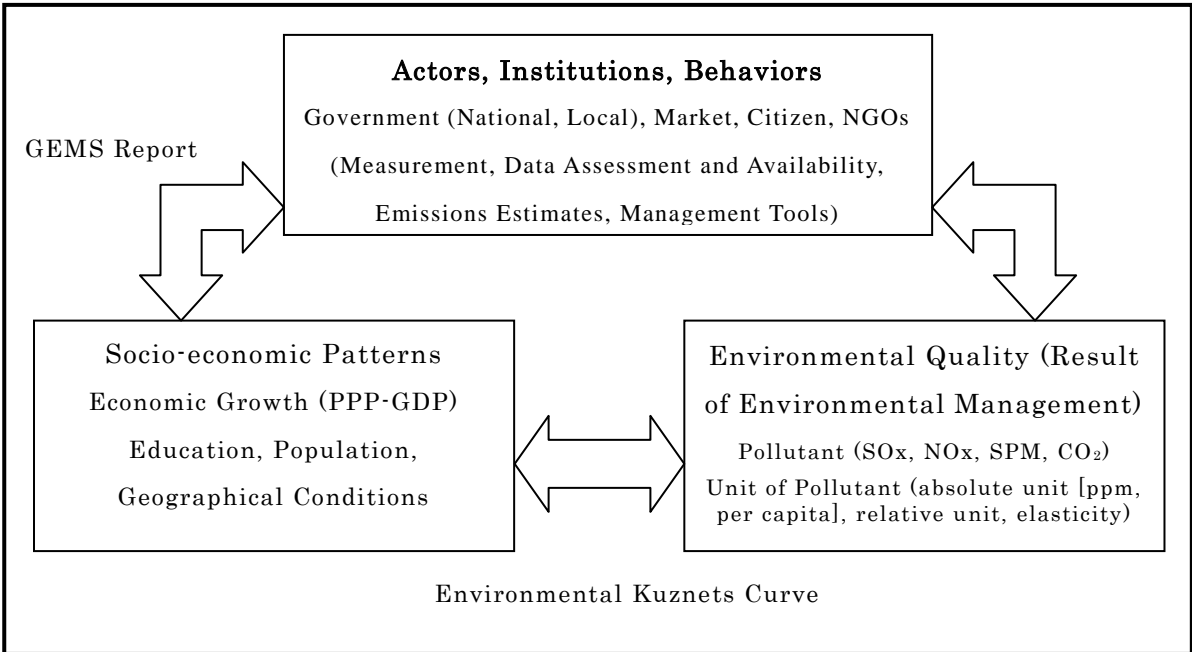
Actors, Institutions, Behaviors

Government (National, Local), Market, Citizen, NGOs (Measurement, Data Assessment and Availability, Emissions Estimates, Management Tools)

GEMS Report

Socio-economic Patterns
Economic Growth (PPP-GDP)
Education, Population, Geographical Conditions

Environmental Quality (Result of Environmental Management)
Pollutant (SOx, NOx, SPM, $CO_2$)
Unit of Pollutant (absolute unit [ppm, per capita], relative unit, elasticity)

Environmental Kuznets Curve